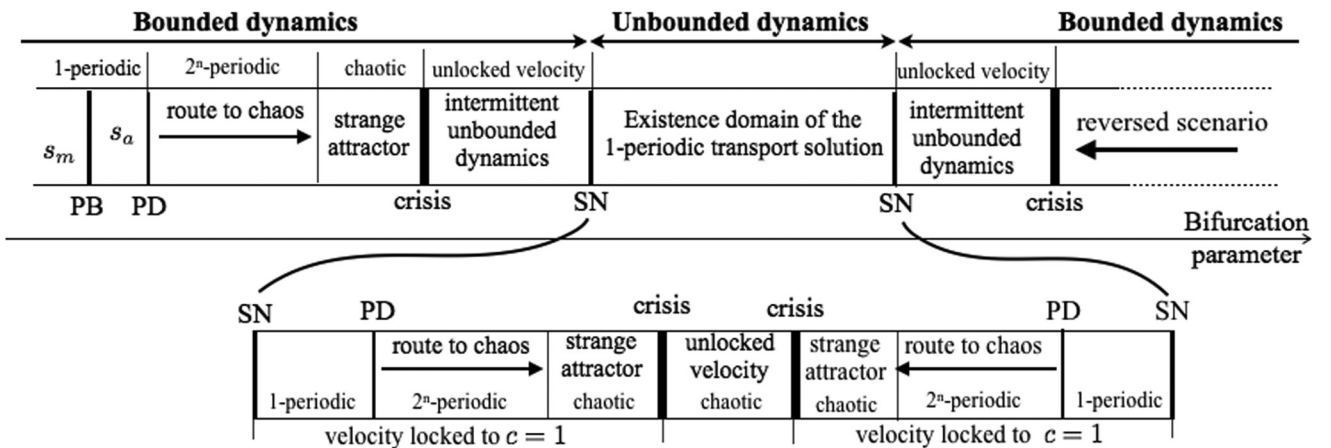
Bounded dynamics    Unbounded dynamics    Bounded dynamics

1-periodic    $2^n$-periodic    chaotic    unlocked velocity    unlocked velocity

$s_m$    $s_a$    route to chaos    strange attractor    intermittent unbounded dynamics    Existence domain of the 1-periodic transport solution    intermittent unbounded dynamics    reversed scenario

PB    PD    crisis    SN    SN    crisis

Bifurcation parameter

SN    PD    crisis    crisis    PD    SN

route to chaos    strange attractor    unlocked velocity    strange attractor    route to chaos

1-periodic    $2^n$-periodic    chaotic    chaotic    chaotic    $2^n$-periodic    1-periodic

velocity locked to $c = 1$    velocity locked to $c = 1$